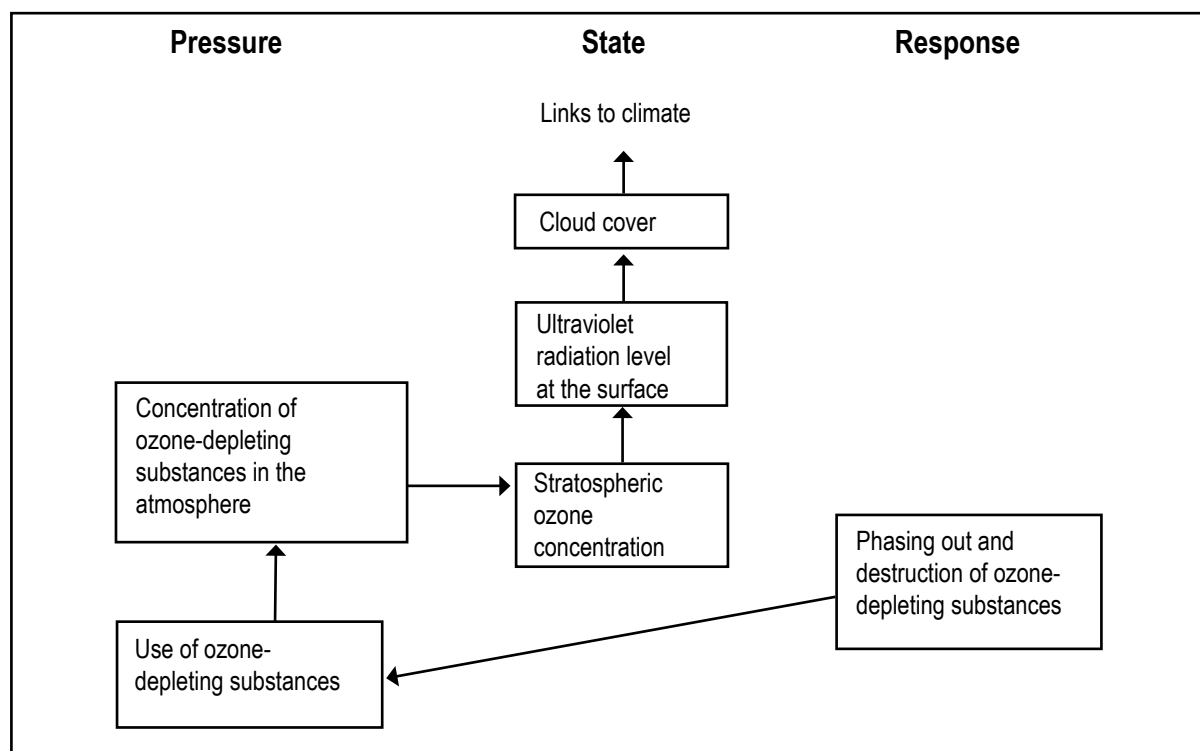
Pressure

State

Response

Links to climate

Cloud cover

Ultraviolet radiation level at the surface

Concentration of ozone-depleting substances in the atmosphere

Stratospheric ozone concentration

Phasing out and destruction of ozone-depleting substances

Use of ozone-depleting substances